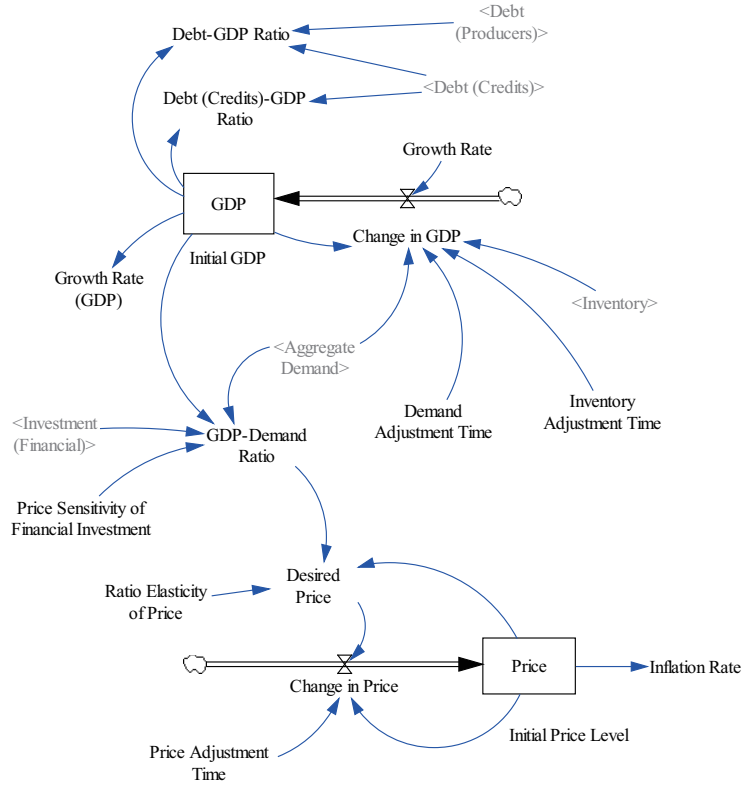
Debt-GDP Ratio

<Debt (Producers)>

Debt (Credits)-GDP Ratio

<Debt (Credits)>

Growth Rate

GDP

Initial GDP

Change in GDP

Growth Rate (GDP)

<Inventory>

<Aggregate Demand>

Demand Adjustment Time

Inventory Adjustment Time

<Investment (Financial)>

GDP-Demand Ratio

Price Sensitivity of Financial Investment

Desired Price

Ratio Elasticity of Price

Price

Inflation Rate

Change in Price

Initial Price Level

Price Adjustment Time